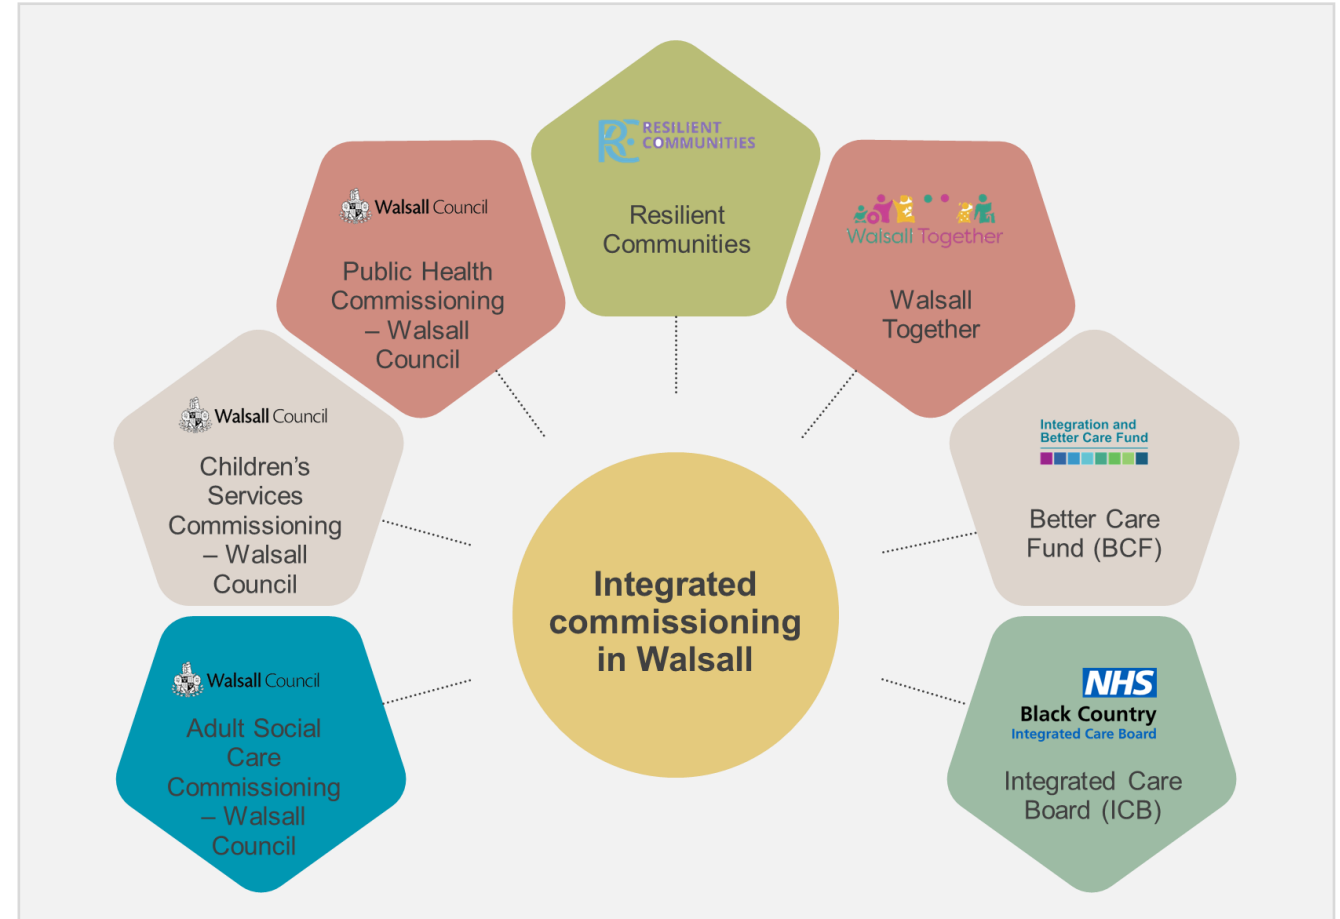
RC RESILIENT COMMUNITIES

Resilient Communities

Walsall Council

Public Health Commissioning – Walsall Council

Walsall Together

Walsall Together

Walsall Council

Children's Services Commissioning – Walsall Council

Integration and Better Care Fund

Better Care Fund (BCF)

Integrated commissioning in Walsall

Walsall Council

Adult Social Care Commissioning – Walsall Council

NHS

Black Country

Integrated Care Board

Integrated Care Board (ICB)